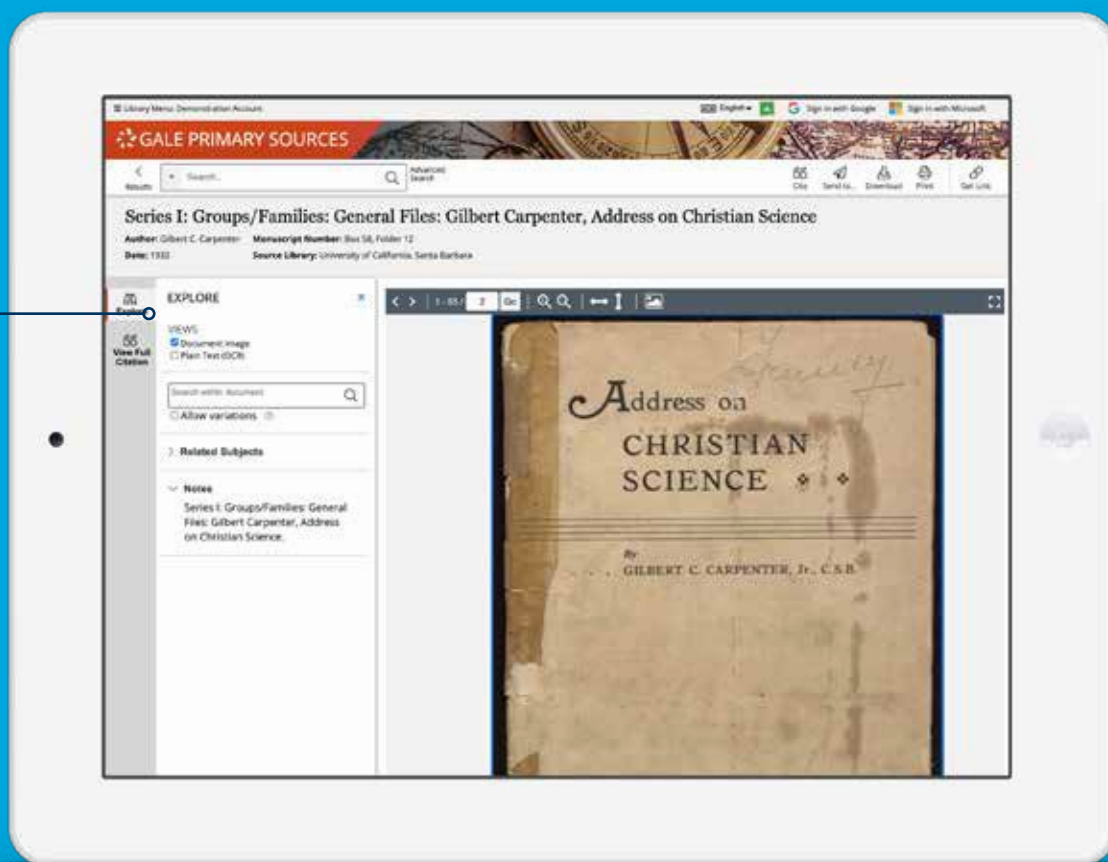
Library Menu: Demonstration Account
English Sign in with Google Sign in with Microsoft

GALE PRIMARY SOURCES

Results Search... Advanced Search
Cite Send to... Download Print Get Link

Series I: Groups/Families: General Files: Gilbert Carpenter, Address on Christian Science

Author: Gilbert C. Carpenter Manuscript Number: Box 58, Folder 12
Date: 1932 Source Library: University of California, Santa Barbara

Explore
View Full Citation

EXPLORE

VIEWS
Document Image
Plain Text (OCR)

Search within document
Allow variations

Related Subjects

Notes
Series I: Groups/Families: General Files: Gilbert Carpenter, Address on Christian Science.

1 - 65 / 2 Go

Address on
CHRISTIAN
SCIENCE

By
GILBERT C. CARPENTER, Jr., C.S.B.